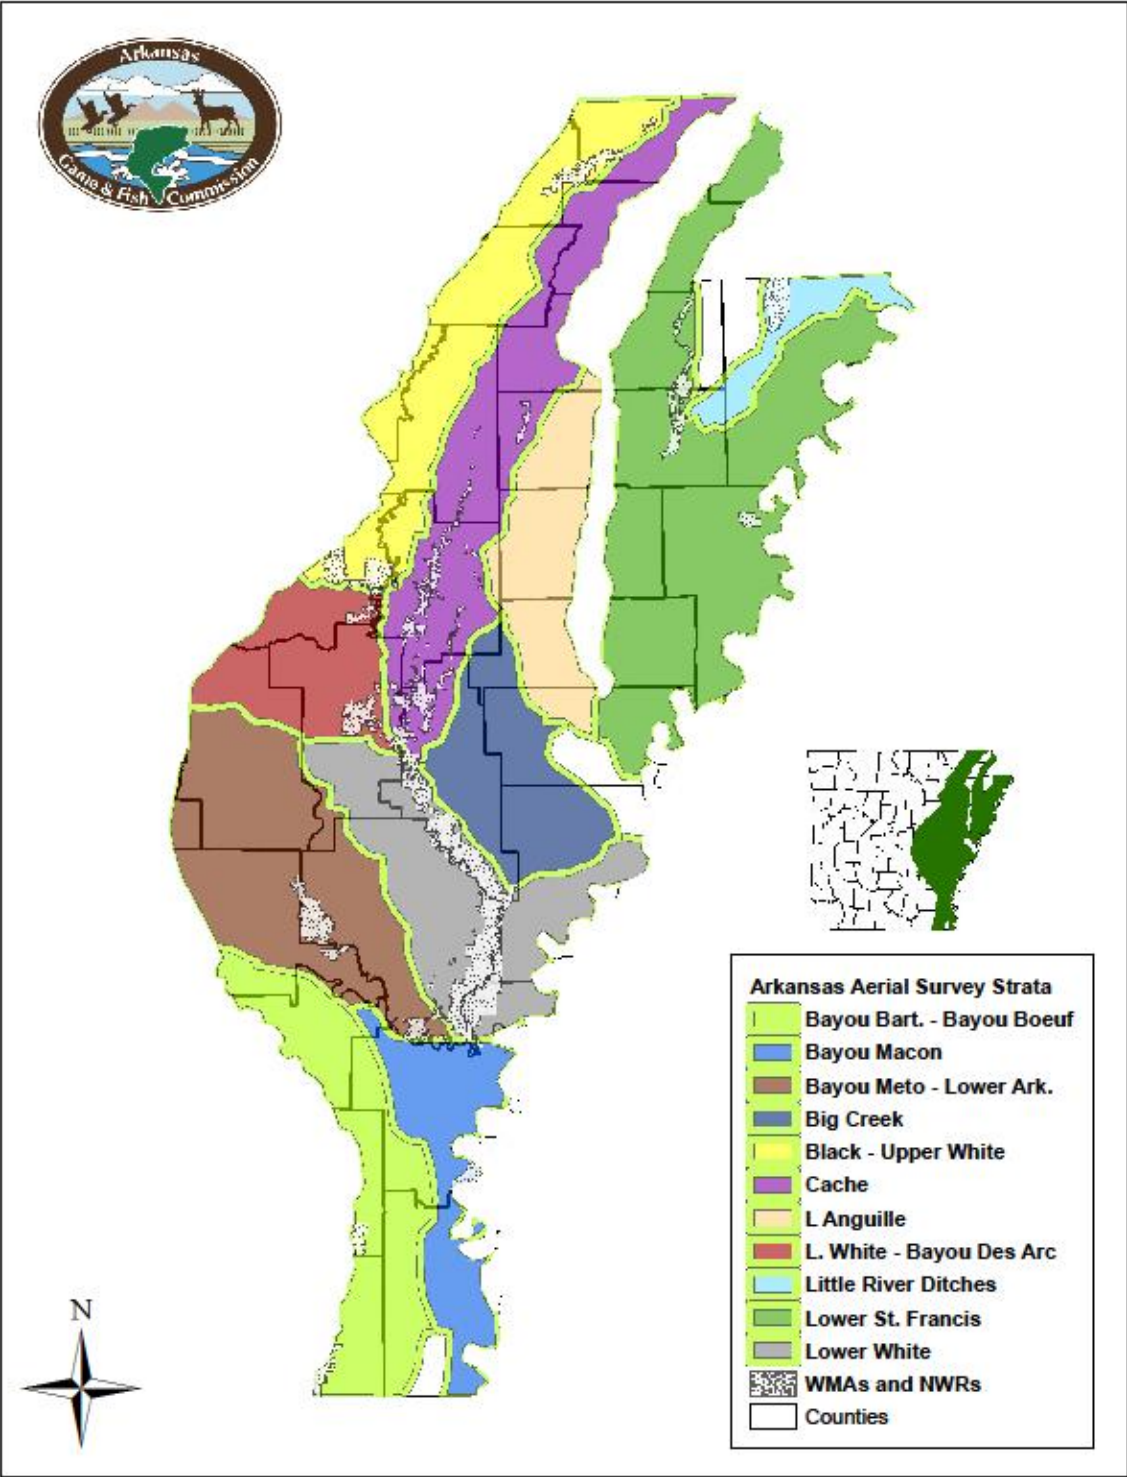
Arkansas
Game & Fish Commission

Arkansas Aerial Survey Strata
Bayou Bart. - Bayou Boeuf
Bayou Macon
Bayou Meto - Lower Ark.
Big Creek
Black - Upper White
Cache
L Anguille
L. White - Bayou Des Arc
Little River Ditches
Lower St. Francis
Lower White
WMAs and NWRs
Counties

N